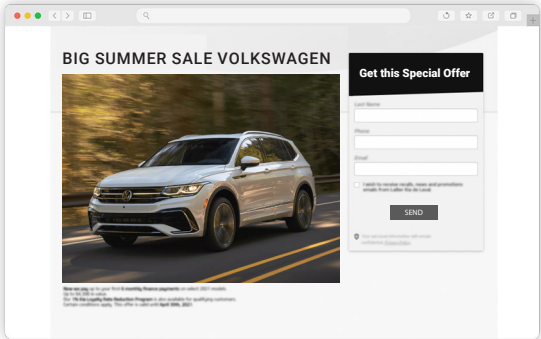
BIG SUMMER SALE VOLKSWAGEN

Get this Special Offer

Last Name

Phone

Email

I wish to receive recalls, news and promotions emails from Lallier Vw de Laval.

SEND

Your personal information will remain confidential. Privacy Policy

Now we pay up to your first 6 monthly finance payments on select 2021 models. Up to $6,000 in value. Our 1% Vw Loyalty Rate Reduction Program is also available for qualifying customers. Certain conditions apply. This offer is valid until April 30th, 2021.